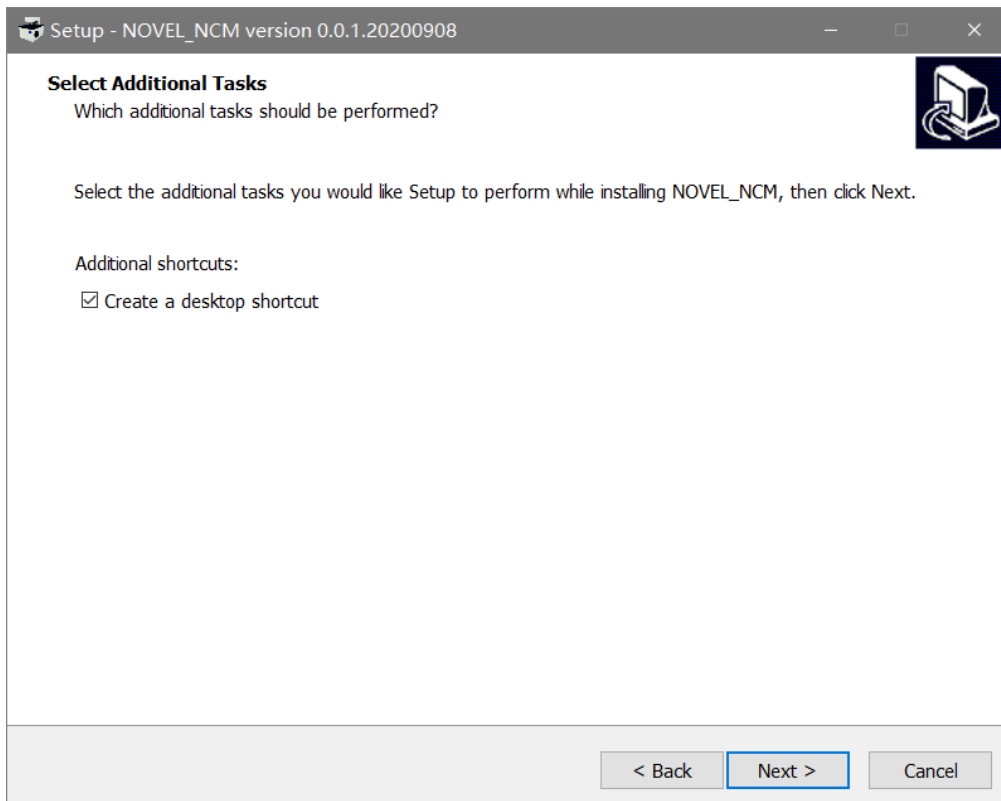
Setup - NOVEL_NCM version 0.0.1.20200908

Select Additional Tasks
Which additional tasks should be performed?

Select the additional tasks you would like Setup to perform while installing NOVEL_NCM, then click Next.

Additional shortcuts:

☑ Create a desktop shortcut

< Back
Next >
Cancel